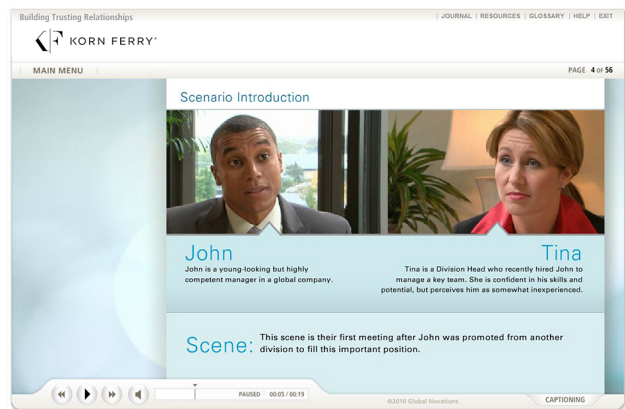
Building Trusting Relationships

| JOURNAL | RESOURCES | GLOSSARY | HELP | EXIT

KORN FERRY®

MAIN MENU

PAGE 4 OF 56

Scenario Introduction

John
John is a young-looking but highly competent manager in a global company.

Tina
Tina is a Division Head who recently hired John to manage a key team. She is confident in his skills and potential, but perceives him as somewhat inexperienced.

Scene: This scene is their first meeting after John was promoted from another division to fill this important position.

PAUSED 00:05 / 00:19

©2010 Global Novations

CAPTIONING